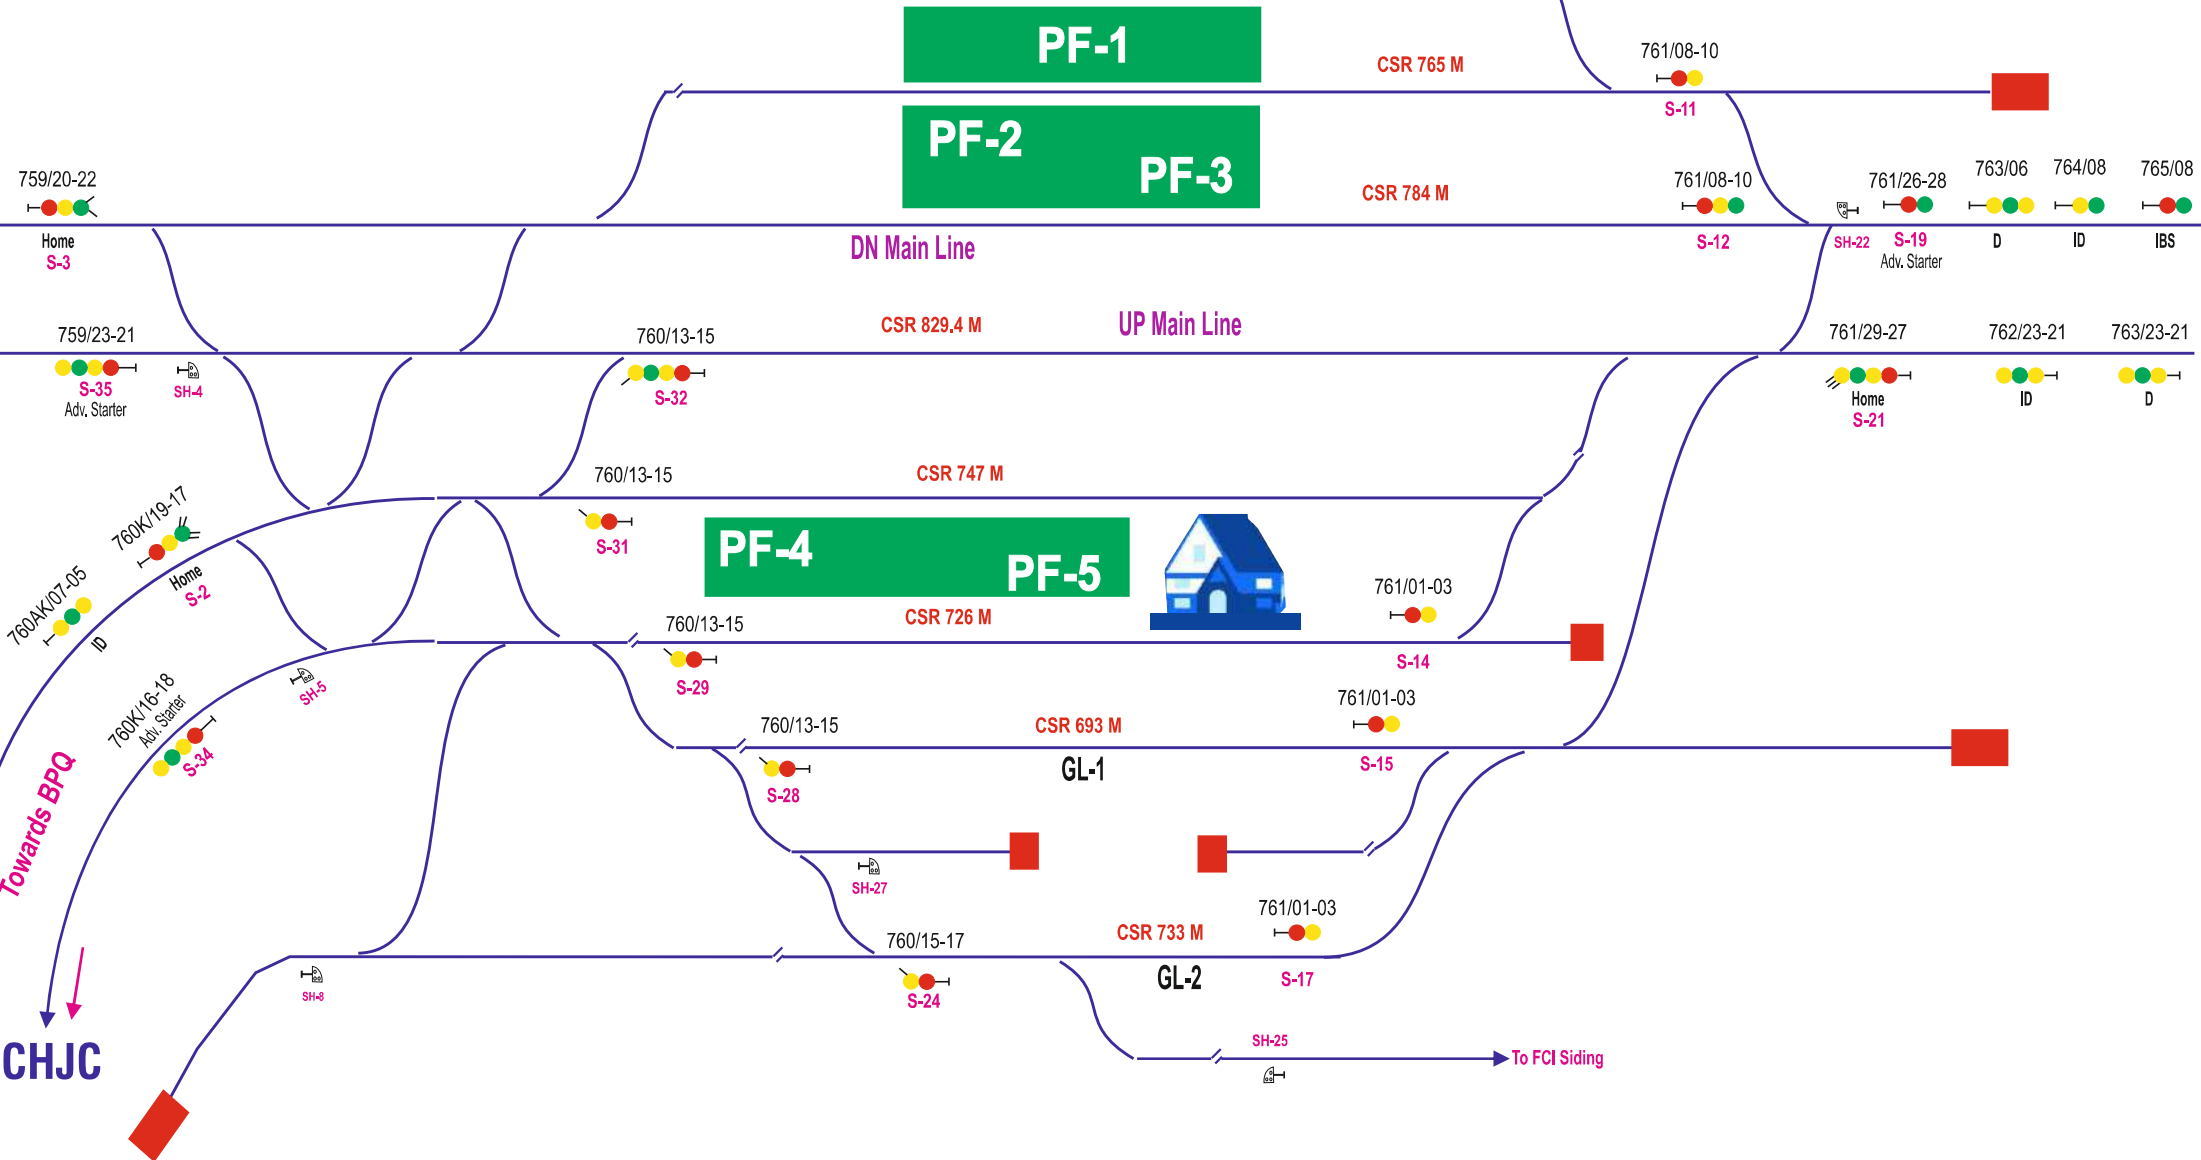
PF-1

CSR 765 M

761/08-10

S-11

PF-2

PF-3

759/20-22

CSR 784 M

761/08-10

761/26-28

763/06

764/08

765/08

Home
S-3

DN Main Line

S-12

SH-22

S-19
Adv. Starter

D

ID

IBS

759/23-21

760/13-15

CSR 829.4 M

UP Main Line

761/29-27

762/23-21

763/23-21

S-35
Adv. Starter

SH-4

S-32

Home
S-21

ID

D

760/13-15

CSR 747 M

760K/19-17

S-31

PF-4

PF-5

Home
S-2

760AK/07-05

ID

761/01-03

760/13-15

CSR 726 M

S-29

S-14

SH-5

760K/16-18
Adv. Starter

S-34

761/01-03

760/13-15

CSR 693 M

GL-1

S-15

Towards BPQ

S-28

SH-27

761/01-03

760/15-17

CSR 733 M

GL-2

S-17

SH-8

S-24

CHJC

SH-25

To FCI Siding